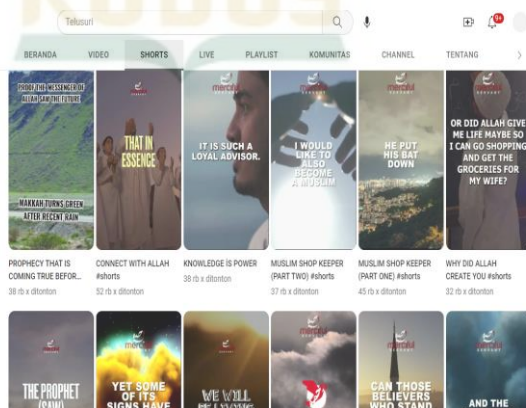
Telusuri

9+

BERANDA VIDEO SHORTS LIVE PLAYLIST KOMUNITAS CHANNEL TENTANG

PROOF THE MESSENGER OF ALLAH SAW THE FUTURE

MAKKAH TURNS GREEN AFTER RECENT RAIN

THAT IN ESSENCE

IT IS SUCH A LOYAL ADVISOR.

I WOULD LIKE TO ALSO BECOME A MUSLIM

HE PUT HIS BAT DOWN

OR DID ALLAH GIVE ME LIFE MAYBE SO I CAN GO SHOPPING AND GET THE GROCERIES FOR MY WIFE?

PROPHECY THAT IS COMING TRUE BEFOR...
38 rb x ditonton

CONNECT WITH ALLAH #shorts
52 rb x ditonton

KNOWLEDGE IS POWER
38 rb x ditonton

MUSLIM SHOP KEEPER (PART TWO) #shorts
37 rb x ditonton

MUSLIM SHOP KEEPER (PART ONE) #shorts
45 rb x ditonton

WHY DID ALLAH CREATE YOU #shorts
32 rb x ditonton

THE PROPHET (SAW)

YET SOME OF ITS SIGNS HAVE

WE WILL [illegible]

CAN THOSE BELIEVERS WHO STAND

AND THE